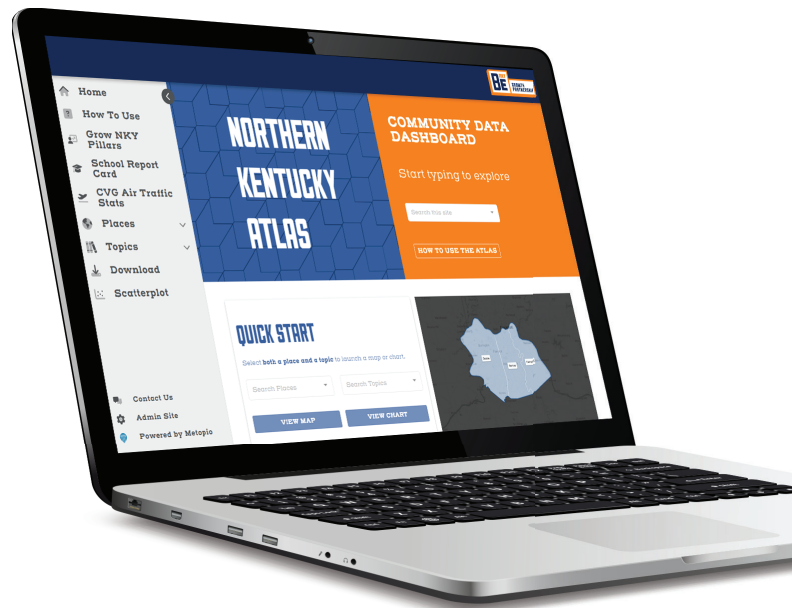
Home
How To Use
Grow NKY Pillars
School Report Card
CVG Air Traffic Stats
Places
Topics
Download
Scatterplot
Contact Us
Admin Site
Powered by Metopio

BE

NORTHERN KENTUCKY ATLAS

COMMUNITY DATA DASHBOARD
Start typing to explore
Search this site
HOW TO USE THE ATLAS

QUICK START
Select both a place and a topic to launch a map or chart.
Search Places
Search Topics
VIEW MAP
VIEW CHART